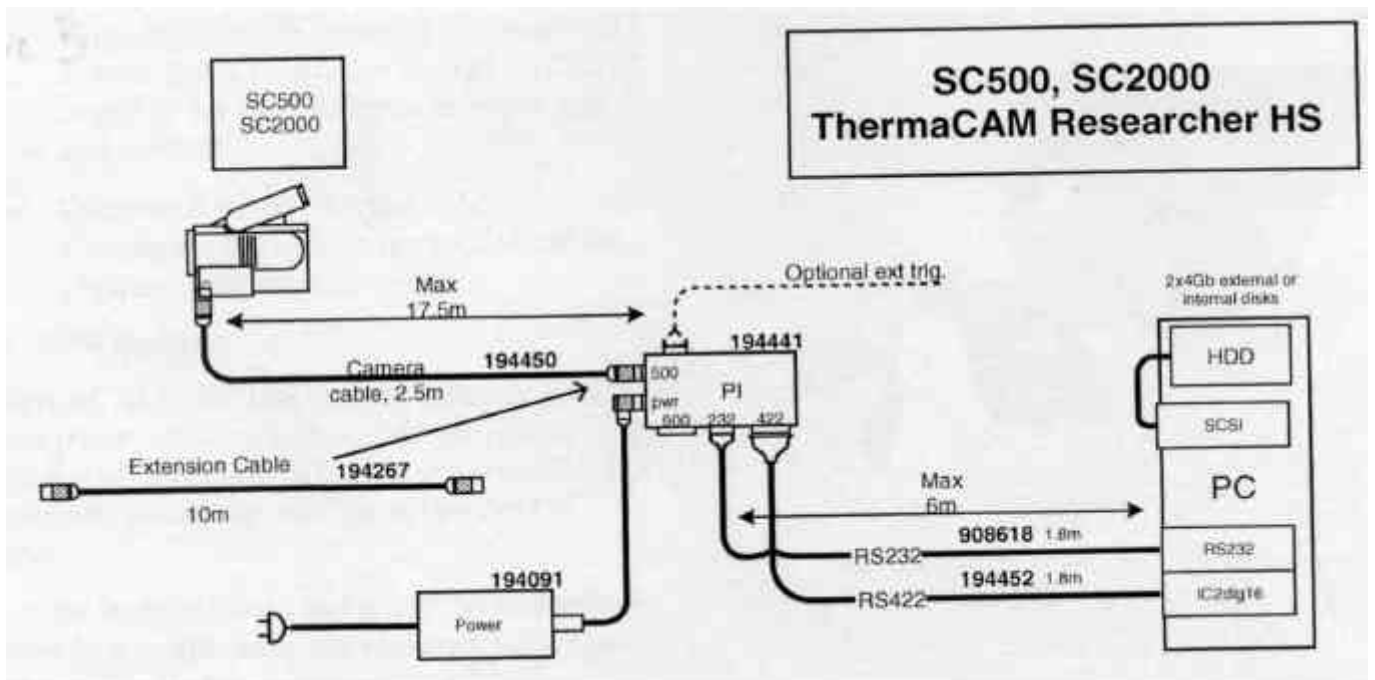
SC500, SC2000
ThermaCAM Researcher HS

SC500
SC2000

Max
17.5m

Optional ext trig.

2x4Gb external or internal disks

194441

194450

Camera cable, 2.5m

500

pwr

PI

600 232 422

HDD

SCSI

PC

Extension Cable

194267

10m

Max
6m

908618 1.8m

RS232

RS232

194091

194452 1.8m

RS422

IC2dig16

Power